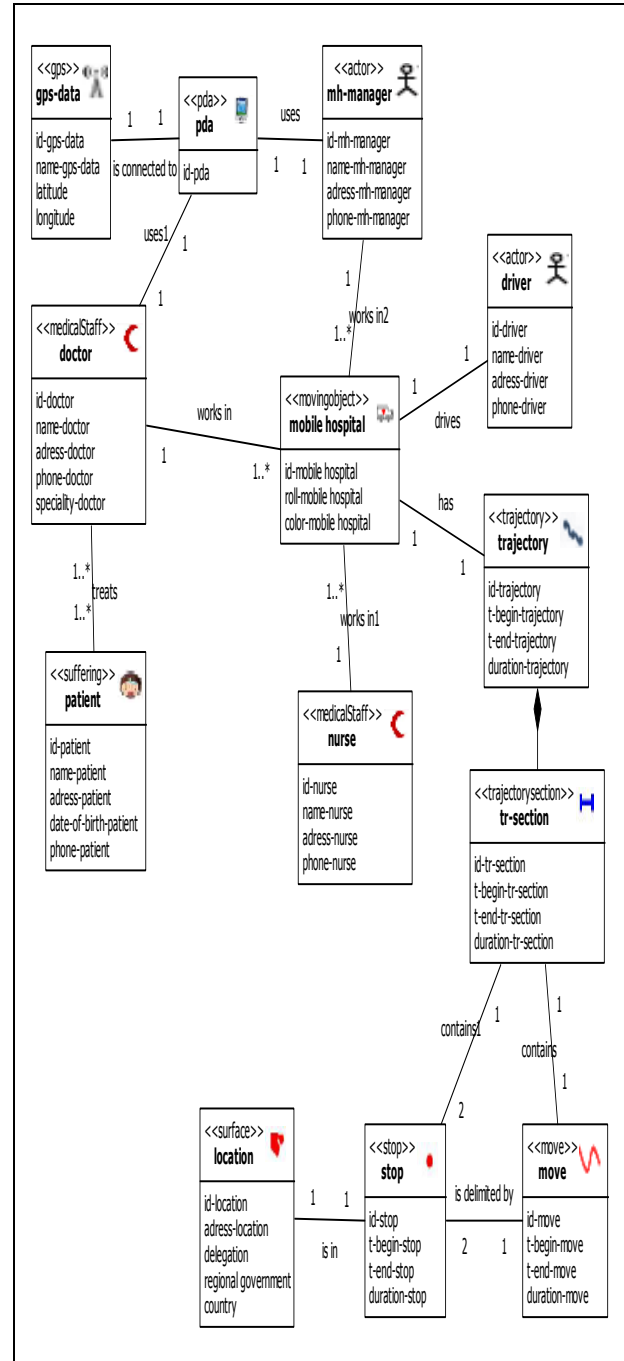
<<gps>>
gps-data

id-gps-data
name-gps-data
latitude
longitude

1 1
is connected to

<<pda>>
pda

id-pda

uses
1 1

<<actor>>
mh-manager

id-mh-manager
name-mh-manager
adress-mh-manager
phone-mh-manager

uses1
1
1

1
works in2
1..*

<<actor>>
driver

id-driver
name-driver
adress-driver
phone-driver

<<medicalStaff>>
doctor

id-doctor
name-doctor
adress-doctor
phone-doctor
speciality-doctor

works in
1
1..*

<<movingobject>>
mobile hospital

id-mobile hospital
roll-mobile hospital
color-mobile hospital

1
1
drives

has
1
1

<<trajectory>>
trajectory

id-trajectory
t-begin-trajectory
t-end-trajectory
duration-trajectory

1..*
treats
1..*

<<suffering>>
patient

id-patient
name-patient
adress-patient
date-of-birth-patient
phone-patient

1..*
works in1
1

<<medicalStaff>>
nurse

id-nurse
name-nurse
adress-nurse
phone-nurse

<<trajectorysection>>
tr-section

id-tr-section
t-begin-tr-section
t-end-tr-section
duration-tr-section

contains1
1
2

1
contains
1

<<surface>>
location

id-location
adress-location
delegation
regional government
country

1 1
is in

<<stop>>
stop

id-stop
t-begin-stop
t-end-stop
duration-stop

is delimited by
2 1

<<move>>
move

id-move
t-begin-move
t-end-move
duration-move